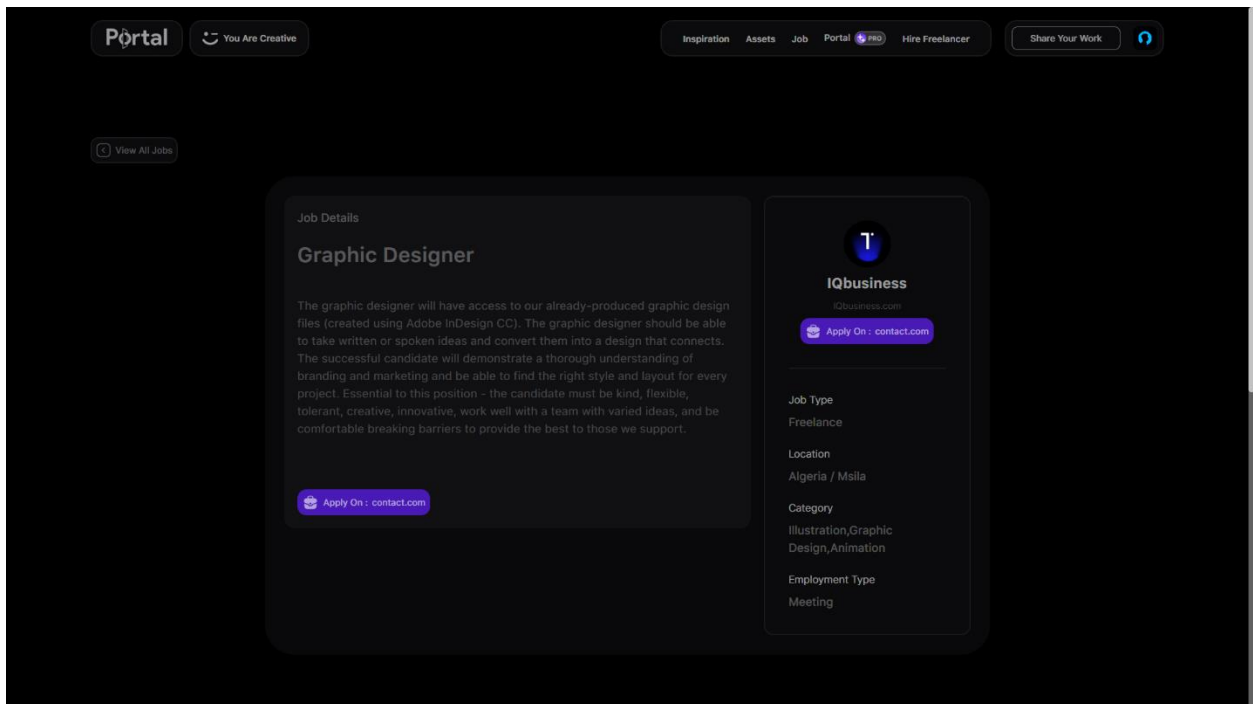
Portal

You Are Creative

Inspiration Assets Job Portal PRO Hire Freelancer

Share Your Work

View All Jobs

Job Details

Graphic Designer

The graphic designer will have access to our already-produced graphic design files (created using Adobe InDesign CC). The graphic designer should be able to take written or spoken ideas and convert them into a design that connects. The successful candidate will demonstrate a thorough understanding of branding and marketing and be able to find the right style and layout for every project. Essential to this position - the candidate must be kind, flexible, tolerant, creative, innovative, work well with a team with varied ideas, and be comfortable breaking barriers to provide the best to those we support.

Apply On : contact.com

IQbusiness

IQbusiness.com

Apply On : contact.com

Job Type

Freelance

Location

Algeria / Msila

Category

Illustration,Graphic Design,Animation

Employment Type

Meeting